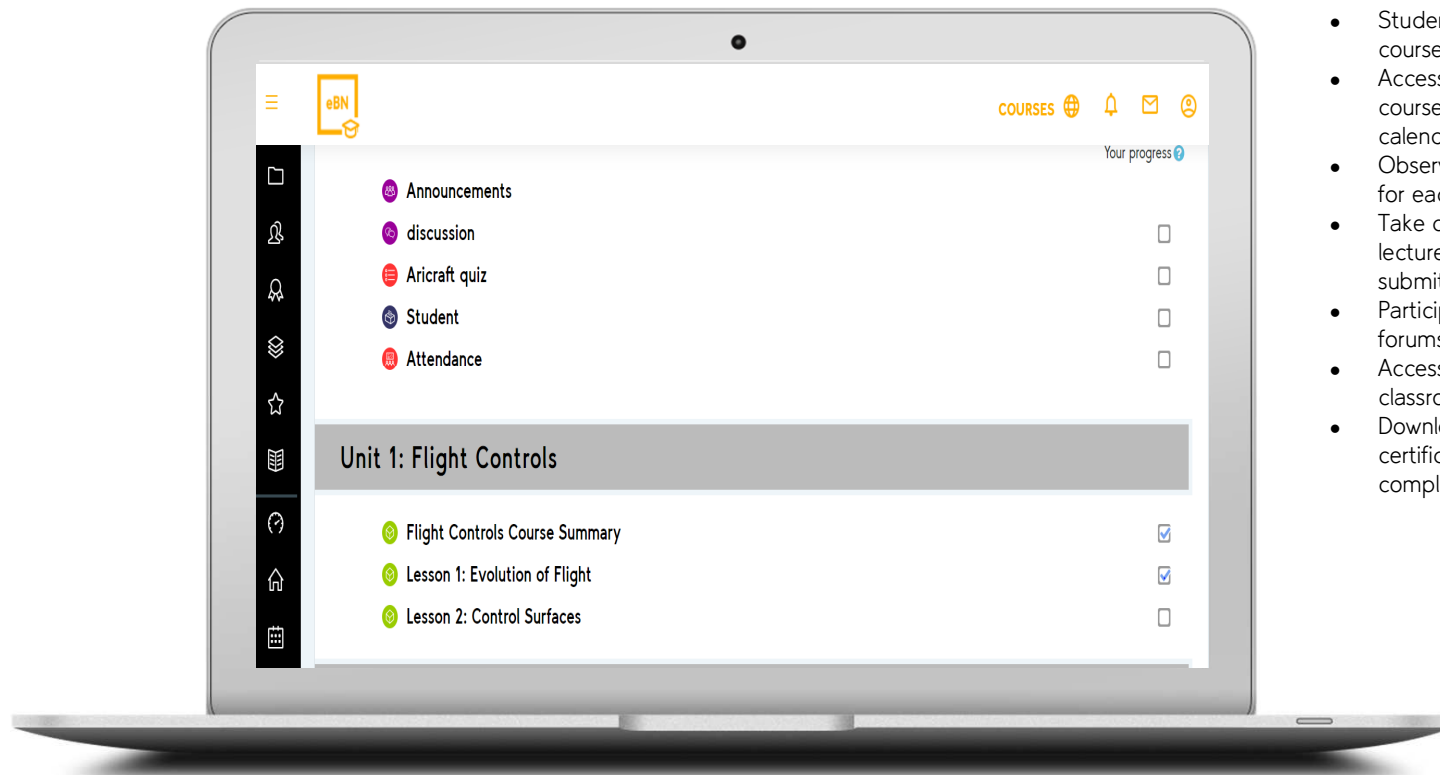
eBN

COURSES

Your progress

Announcements

discussion

Aricraft quiz

Student

Attendance

Unit 1: Flight Controls

Flight Controls Course Summary

Lesson 1: Evolution of Flight

Lesson 2: Control Surfaces

- Studen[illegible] course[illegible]
- Access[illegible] course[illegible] calenc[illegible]
- Observ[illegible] for eac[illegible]
- Take c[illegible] lecture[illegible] submit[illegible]
- Partici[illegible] forums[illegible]
- Access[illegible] classro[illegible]
- Downl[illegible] certific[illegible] compl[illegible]